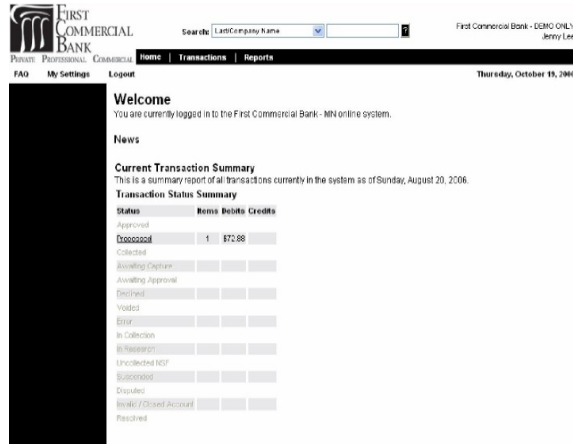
FIRST COMMERCIAL BANK
PRIVATE PROFESSIONAL COMMERCIAL

Search: Last/Company Name ?

First Commercial Bank - DEMO ONLY
Jenny Lee

Home | Transactions | Reports

FAQ My Settings Logout

Thursday, October 19, 2006

Welcome
You are currently logged in to the First Commercial Bank - MN online system.

News

Current Transaction Summary
This is a summary report of all transactions currently in the system as of Sunday, August 20, 2006.

Transaction Status Summary

| Status | Items | Debits | Credits |
|---|---|---|---|
| Approved | | | |
| Processed | 1 | $72.88 | |
| Collected | | | |
| Awaiting Capture | | | |
| Awaiting Approval | | | |
| Declined | | | |
| Voided | | | |
| Error | | | |
| In Collection | | | |
| In Research | | | |
| Uncollected NSF | | | |
| Suspended | | | |
| Disputed | | | |
| Invalid / Closed Account | | | |
| Resolved | | | |